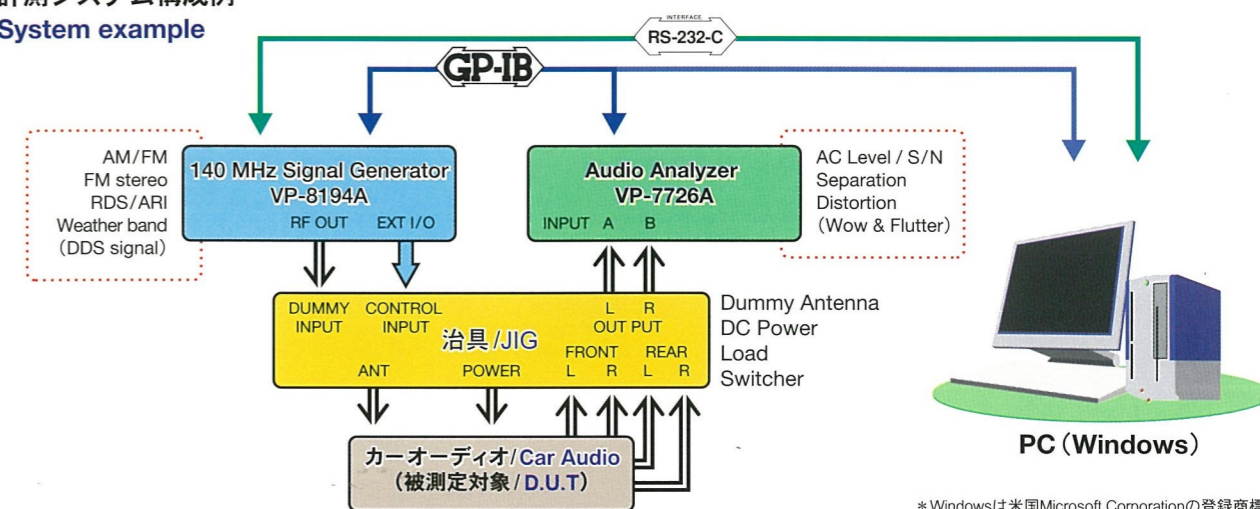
計測システム構成例
System example

INTERFACE
RS-232-C

GP-IB

AM/FM
FM stereo
RDS/ARI
Weather band
(DDS signal)

140 MHz Signal Generator
VP-8194A
RF OUT EXT I/O

Audio Analyzer
VP-7726A
INPUT A B

AC Level / S/N
Separation
Distortion
(Wow & Flutter)

DUMMY INPUT
CONTROL INPUT
治具/JIG
L R
OUT PUT
FRONT REAR
L R L R
ANT POWER

Dummy Antenna
DC Power
Load
Switcher

カーオーディオ/Car Audio
(被測定対象/D.U.T)

PC (Windows)

＊Windowsは米国Microsoft Corporationの登録商標